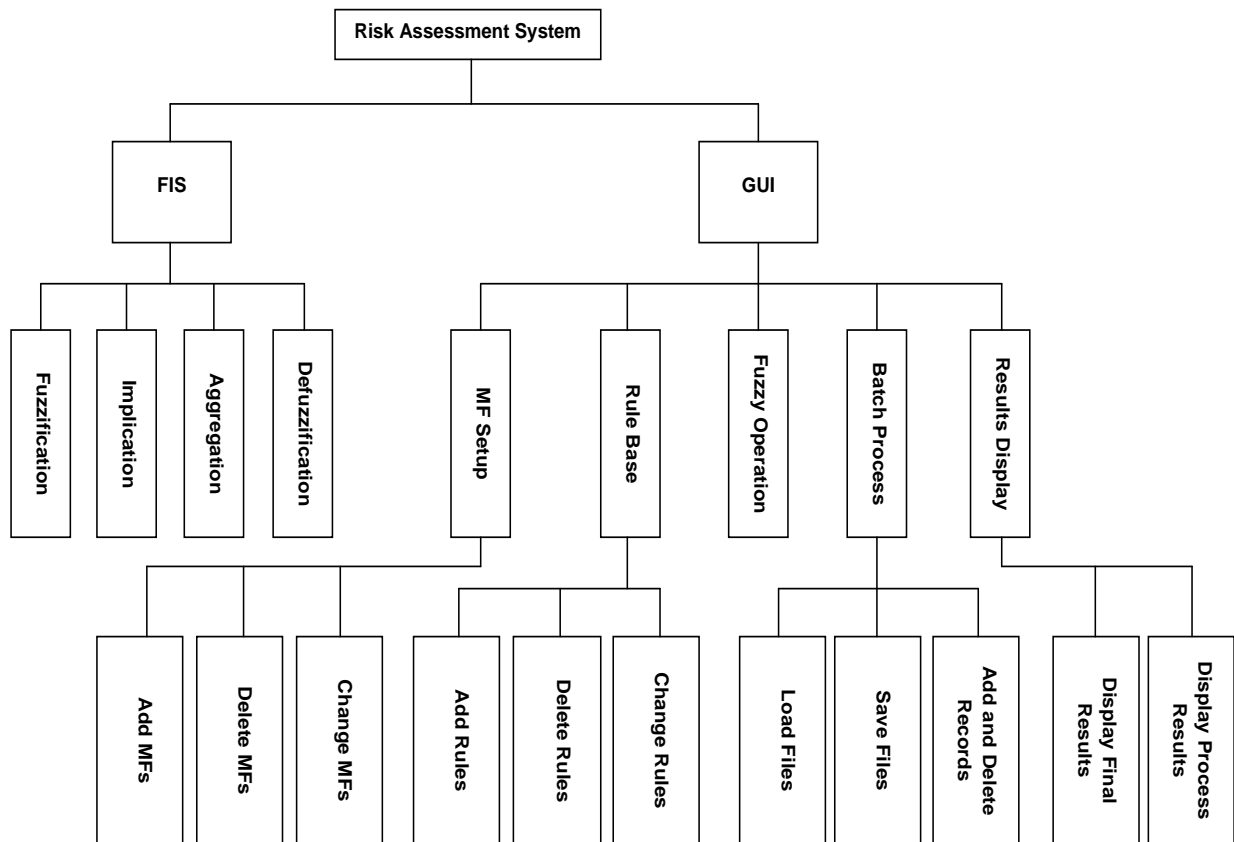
Risk Assessment System

FIS

GUI

Fuzzification

Implication

Aggregation

Defuzzification

MF Setup

Rule Base

Fuzzy Operation

Batch Process

Results Display

Add MFs

Delete MFs

Change MFs

Add Rules

Delete Rules

Change Rules

Load Files

Save Files

Add and Delete Records

Display Final Results

Display Process Results